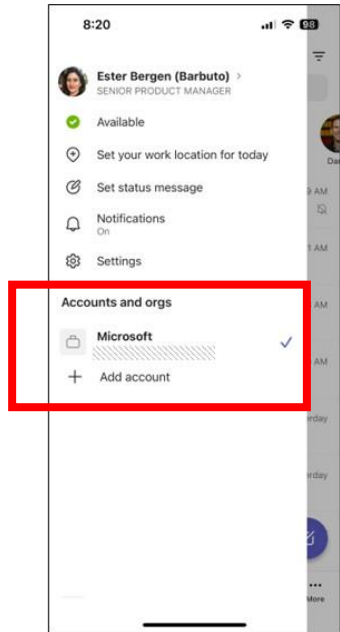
8:20

98

Ester Bergen (Barbuto) >
SENIOR PRODUCT MANAGER

Available

Set your work location for today

Set status message

Notifications
On

Settings

Accounts and orgs

Microsoft

Add account

Da

9 AM

1 AM

AM

AM

rday

rday

More